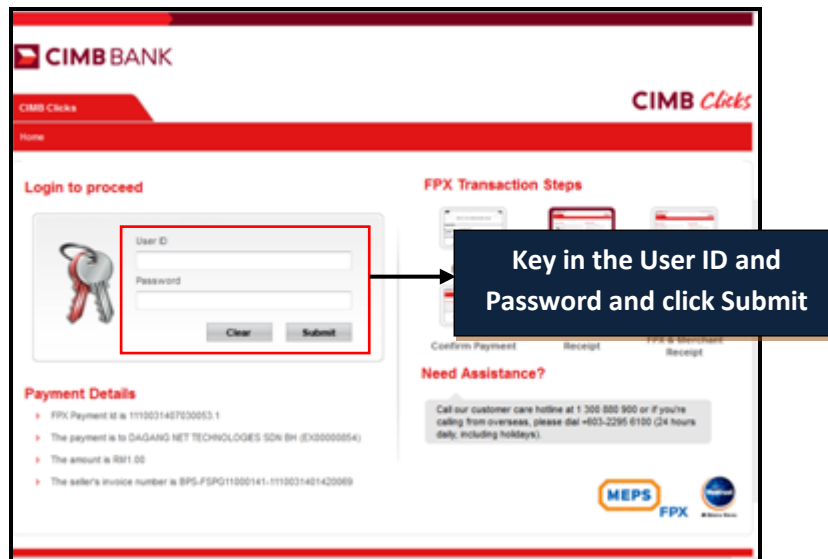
CIMB BANK

CIMB Clicks

CIMB Clicks

Home

Login to proceed

User ID

Password

Clear

Submit

FPX Transaction Steps

Key in the User ID and Password and click Submit

Confirm Payment

Receipt

FPX & Merchant Receipt

Need Assistance?

Call our customer care hotline at 1 300 880 900 or if you're calling from overseas, please dial +603-2295 6100 (24 hours daily, including holidays).

Payment Details

FPX Payment id is 1110031407030053.1

The payment is to DAGANG NET TECHNOLOGIES SDN BH (EX00000054)

The amount is RM1.00

The seller's invoice number is BPS-FSPG11000141-1110031401420069

MEPS

FPX